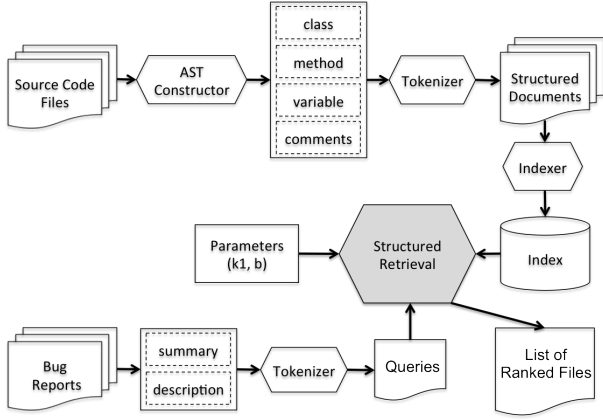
Source Code Files

AST Constructor

class

method

variable

comments

Tokenizer

Structured Documents

Indexer

Parameters (k1, b)

Structured Retrieval

Index

Bug Reports

summary

description

Tokenizer

Queries

List of Ranked Files